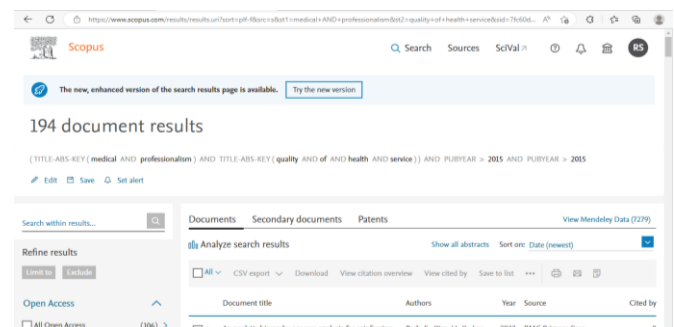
https://www.scopus.com/results/results.uri?sort=plf-f&src=s&st1=medical+AND+professionalism&st2=quality+of+health+service&sid=7fc60d...

Scopus

Search Sources SciVal

RS

The new, enhanced version of the search results page is available. Try the new version

194 document results

( TITLE-ABS-KEY ( medical AND professionalism ) AND TITLE-ABS-KEY ( quality AND of AND health AND service ) ) AND PUBYEAR > 2015 AND PUBYEAR > 2015

Edit Save Set alert

Search within results...

Refine results

Limit to Exclude

Open Access

All Open Access (106)

Documents Secondary documents Patents

View Mendeley Data (7279)

Analyze search results

Show all abstracts Sort on: Date (newest)

All CSV export Download View citation overview View cited by Save to list •••

Document title Authors Year Source Cited by